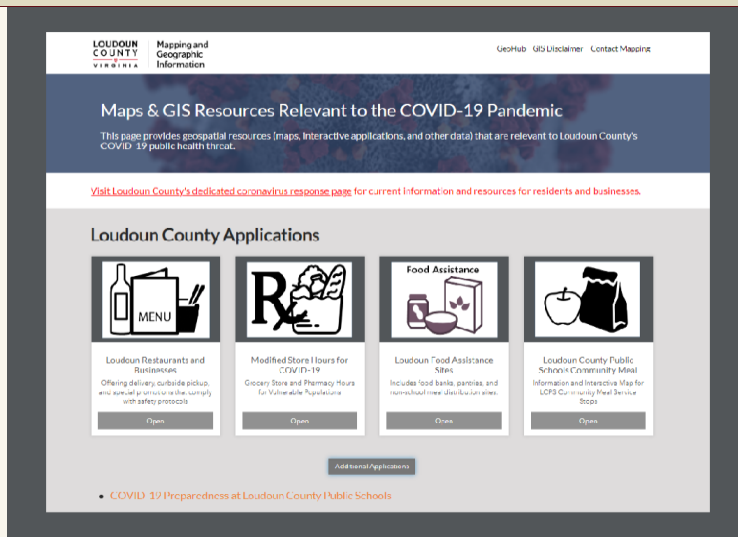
LOUDOUN COUNTY VIRGINIA

Mapping and Geographic Information

GeoHub GIS Disclaimer Contact Mapping

Maps & GIS Resources Relevant to the COVID-19 Pandemic

This page provides geospatial resources (maps, interactive applications, and other data) that are relevant to Loudoun County's COVID-19 public health threat.

Visit Loudoun County's dedicated coronavirus response page for current information and resources for residents and businesses.

Loudoun County Applications

MENU

Loudoun Restaurants and Businesses

Offering delivery, curbside pickup, and special promotions that comply with safety protocols

Open

Modified Store Hours for COVID-19

Grocery Store and Pharmacy Hours for Vulnerable Populations

Open

Food Assistance

Loudoun Food Assistance Sites

Includes food banks, pantries, and non-school meal distribution sites.

Open

Loudoun County Public Schools Community Meal

Information and Interactive Map for LCPS Community Meal Service Stops

Open

Additional Applications

• COVID-19 Preparedness at Loudoun County Public Schools